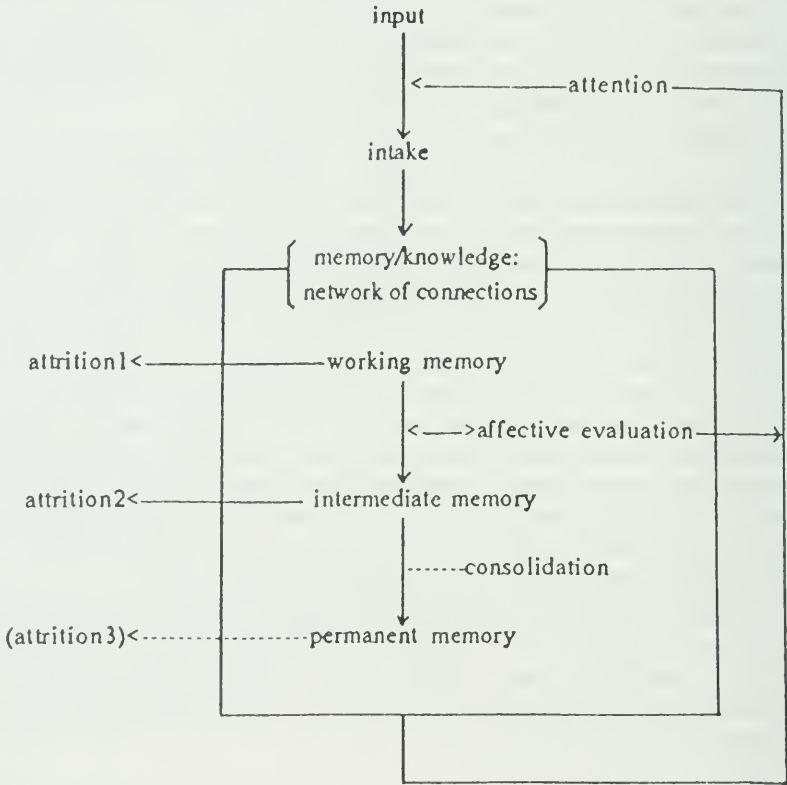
input

<——attention——

intake

memory/knowledge:
network of connections

attrition1<——working memory

<——>affective evaluation——

attrition2<——intermediate memory

------consolidation

(attrition3)<------permanent memory